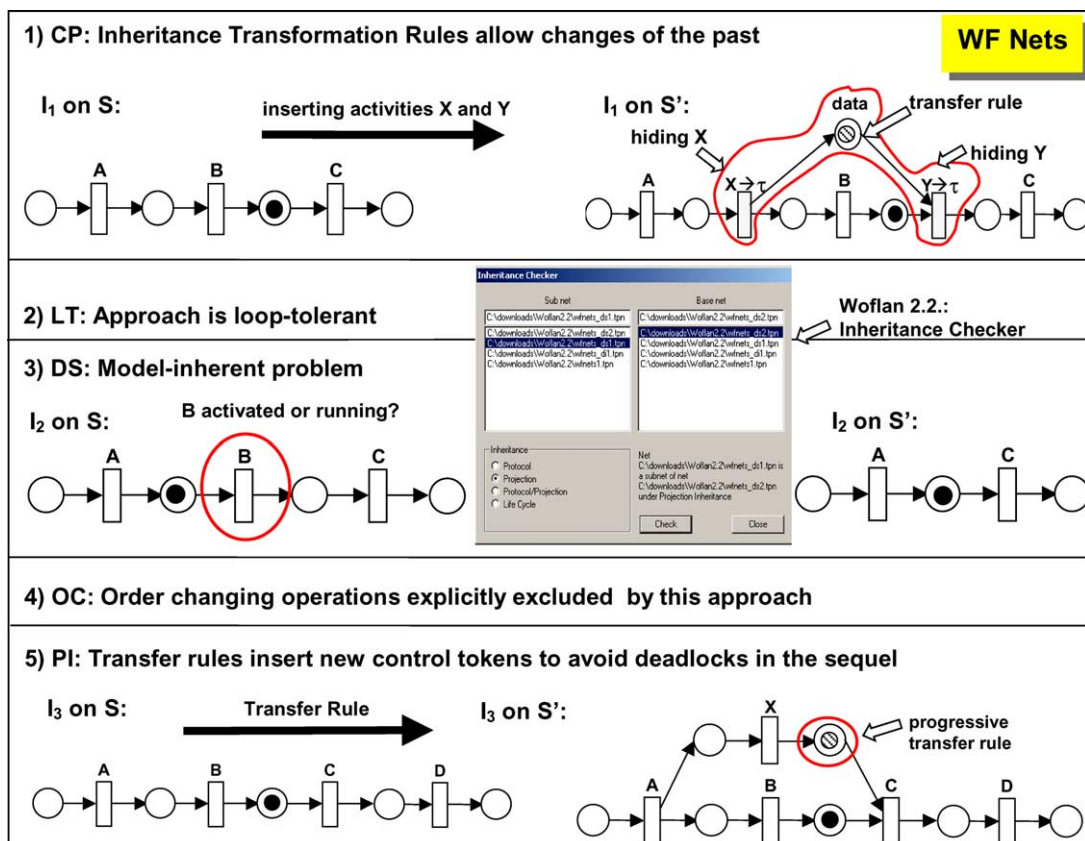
1) CP: Inheritance Transformation Rules allow changes of the past

WF Nets

$I_1$ on S:

inserting activities X and Y

A B C

$I_1$ on S':

data

transfer rule

hiding X

hiding Y

A $X\rightarrow\tau$ B $Y\rightarrow\tau$ C

2) LT: Approach is loop-tolerant

Inheritance Checker

Sub net

C:\downloads\Woflan2.2\wfnets_ds1.tpn

C:\downloads\Woflan2.2\wfnets_ds2.tpn
C:\downloads\Woflan2.2\wfnets_ds1.tpn
C:\downloads\Woflan2.2\wfnets_di1.tpn
C:\downloads\Woflan2.2\wfnets1.tpn

Base net

C:\downloads\Woflan2.2\wfnets_ds2.tpn

C:\downloads\Woflan2.2\wfnets_ds2.tpn
C:\downloads\Woflan2.2\wfnets_ds1.tpn
C:\downloads\Woflan2.2\wfnets_di1.tpn
C:\downloads\Woflan2.2\wfnets1.tpn

Inheritance
Protocol
Projection
Protocol/Projection
Life Cycle

Net
C:\downloads\Woflan2.2\wfnets_ds1.tpn is a subnet of net C:\downloads\Woflan2.2\wfnets_ds2.tpn under Projection Inheritance

Check

Close

Woflan 2.2.: Inheritance Checker

3) DS: Model-inherent problem

$I_2$ on S:

B activated or running?

A B C

$I_2$ on S':

A C

4) OC: Order changing operations explicitly excluded by this approach

5) PI: Transfer rules insert new control tokens to avoid deadlocks in the sequel

$I_3$ on S:

Transfer Rule

A B C D

$I_3$ on S':

X

progressive transfer rule

A B C D